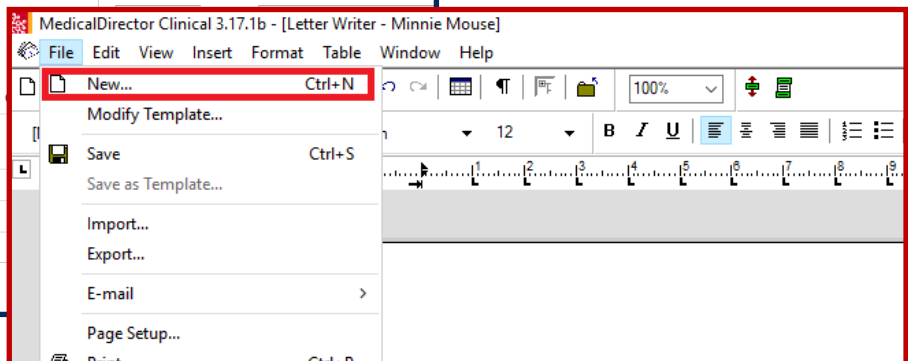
MedicalDirector Clinical 3.17.1b - [Letter Writer - Minnie Mouse]

File Edit View Insert Format Table Window Help

New... Ctrl+N
Modify Template...
Save Ctrl+S
Save as Template...
Import...
Export...
E-mail >
Page Setup...
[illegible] Ctrl+P

100%

12

B I U

1 2 3 4 5 6 7 8 9